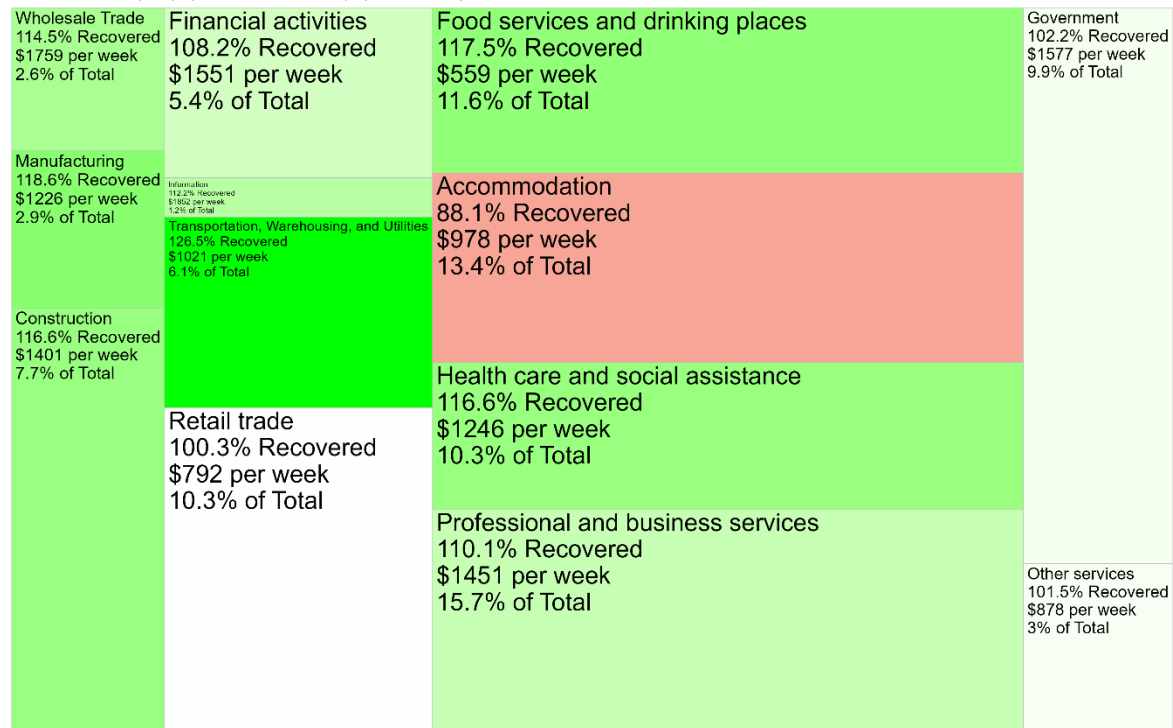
Wholesale Trade
114.5% Recovered
$1759 per week
2.6% of Total

Manufacturing
118.6% Recovered
$1226 per week
2.9% of Total

Construction
116.6% Recovered
$1401 per week
7.7% of Total

Financial activities
108.2% Recovered
$1551 per week
5.4% of Total

Information
112.2% Recovered
$1862 per week
1.2% of Total

Transportation, Warehousing, and Utilities
126.5% Recovered
$1021 per week
6.1% of Total

Retail trade
100.3% Recovered
$792 per week
10.3% of Total

Food services and drinking places
117.5% Recovered
$559 per week
11.6% of Total

Accommodation
88.1% Recovered
$978 per week
13.4% of Total

Health care and social assistance
116.6% Recovered
$1246 per week
10.3% of Total

Professional and business services
110.1% Recovered
$1451 per week
15.7% of Total

Government
102.2% Recovered
$1577 per week
9.9% of Total

Other services
101.5% Recovered
$878 per week
3% of Total